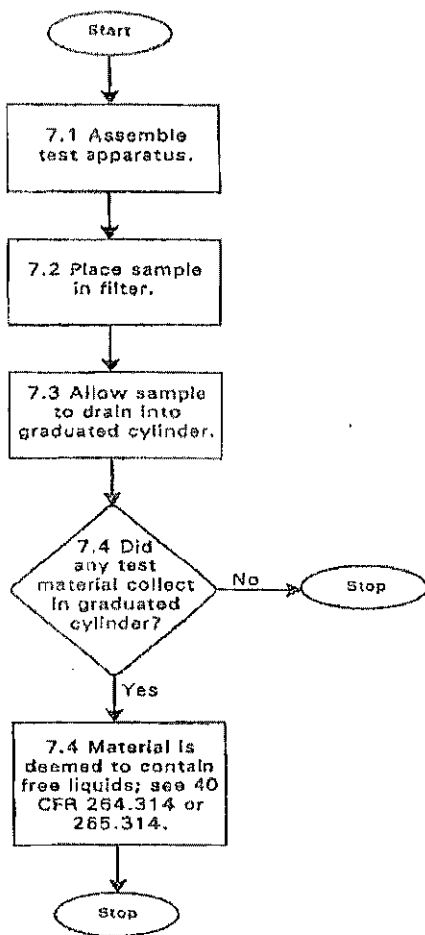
Start

7.1 Assemble test apparatus.

7.2 Place sample in filter.

7.3 Allow sample to drain into graduated cylinder.

7.4 Did any test material collect in graduated cylinder?

No

Stop

Yes

7.4 Material is deemed to contain free liquids; see 40 CFR 264.314 or 265.314.

Stop